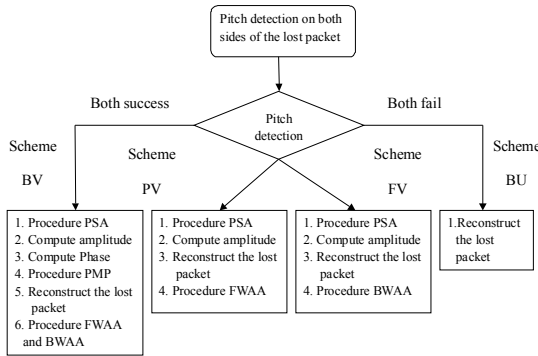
Pitch detection on both sides of the lost packet

Both success

Pitch detection

Both fail

Scheme BV

Scheme PV

Scheme FV

Scheme BU

1. Procedure PSA
2. Compute amplitude
3. Compute Phase
4. Procedure PMP
5. Reconstruct the lost packet
6. Procedure FWAA and BWAA

1. Procedure PSA
2. Compute amplitude
3. Reconstruct the lost packet
4. Procedure FWAA

1. Procedure PSA
2. Compute amplitude
3. Reconstruct the lost packet
4. Procedure BWAA

1.Reconstruct the lost packet